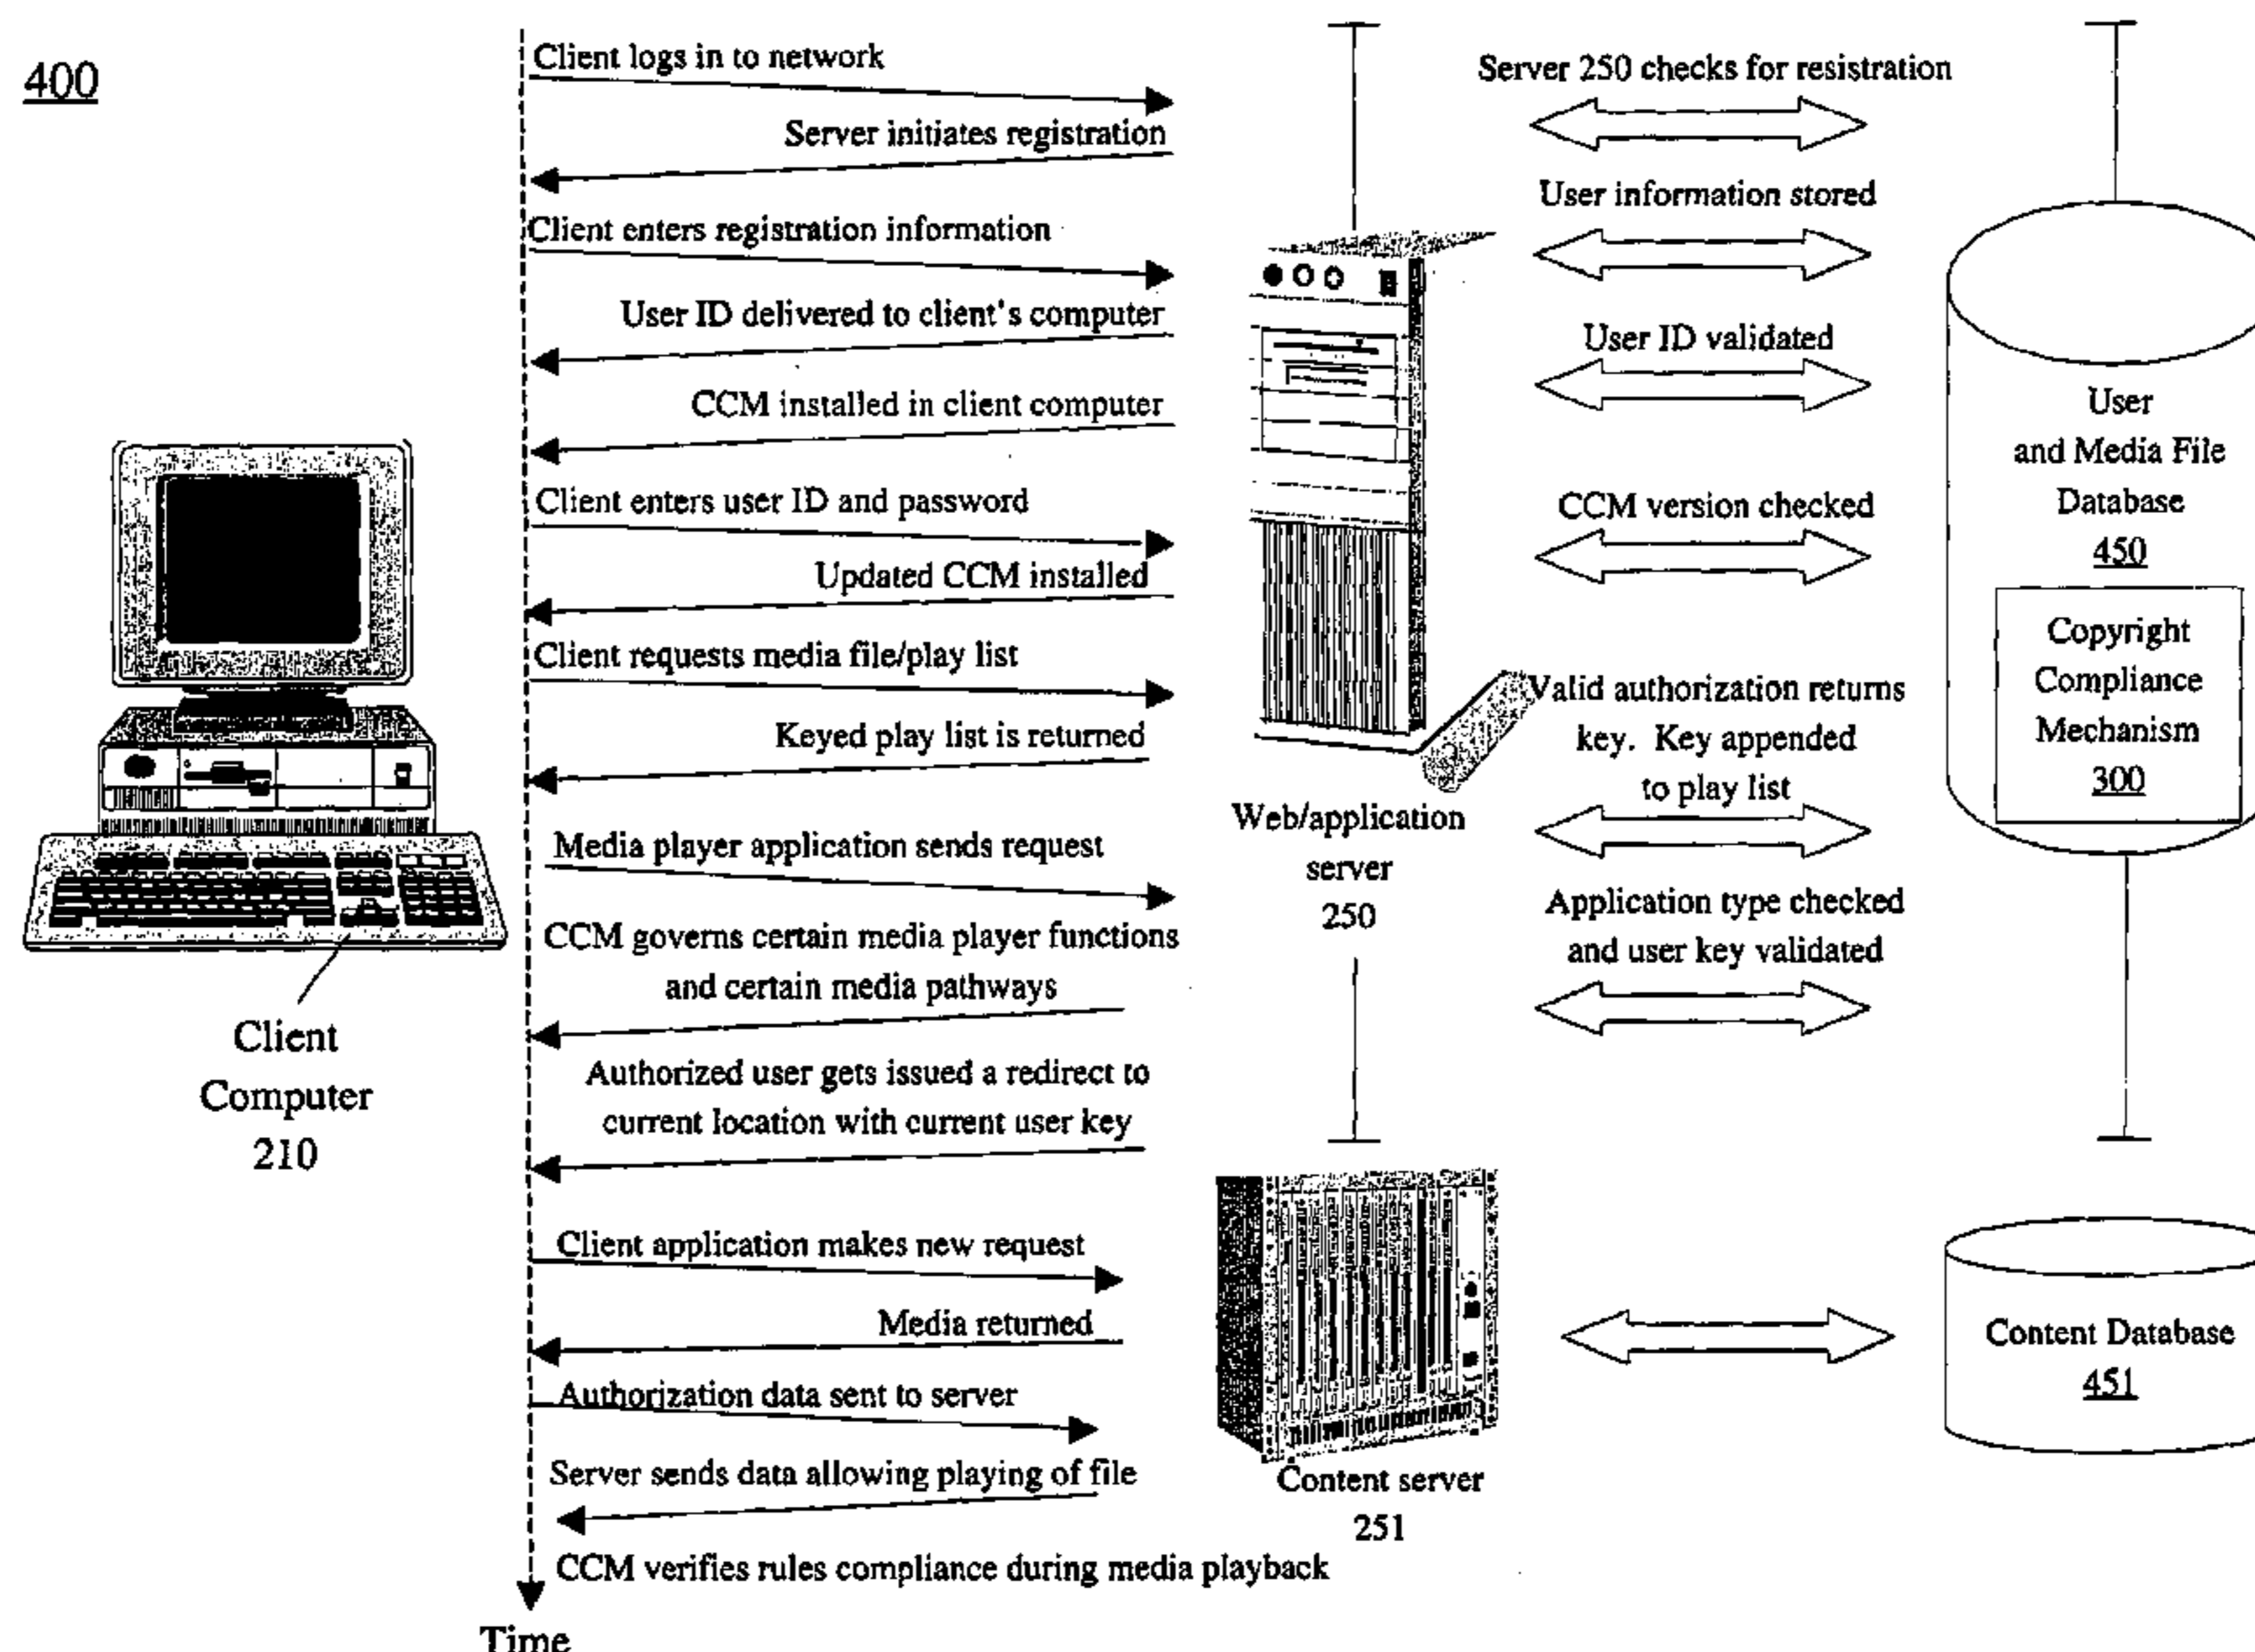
400

Client logs in to network

Server initiates registration

Client enters registration information

User ID delivered to client's computer

CCM installed in client computer

Client enters user ID and password

Updated CCM installed

Client requests media file/play list

Keyed play list is returned

Media player application sends request

CCM governs certain media player functions and certain media pathways

Authorized user gets issued a redirect to current location with current user key

Client application makes new request

Media returned

Authorization data sent to server

Server sends data allowing playing of file

CCM verifies rules compliance during media playback

Time

Client Computer 210

Web/application server 250

Content server 251

Server 250 checks for resistration

User information stored

User ID validated

CCM version checked

Valid authorization returns key. Key appended to play list

Application type checked and user key validated

User and Media File Database 450

Copyright Compliance Mechanism 300

Content Database 451